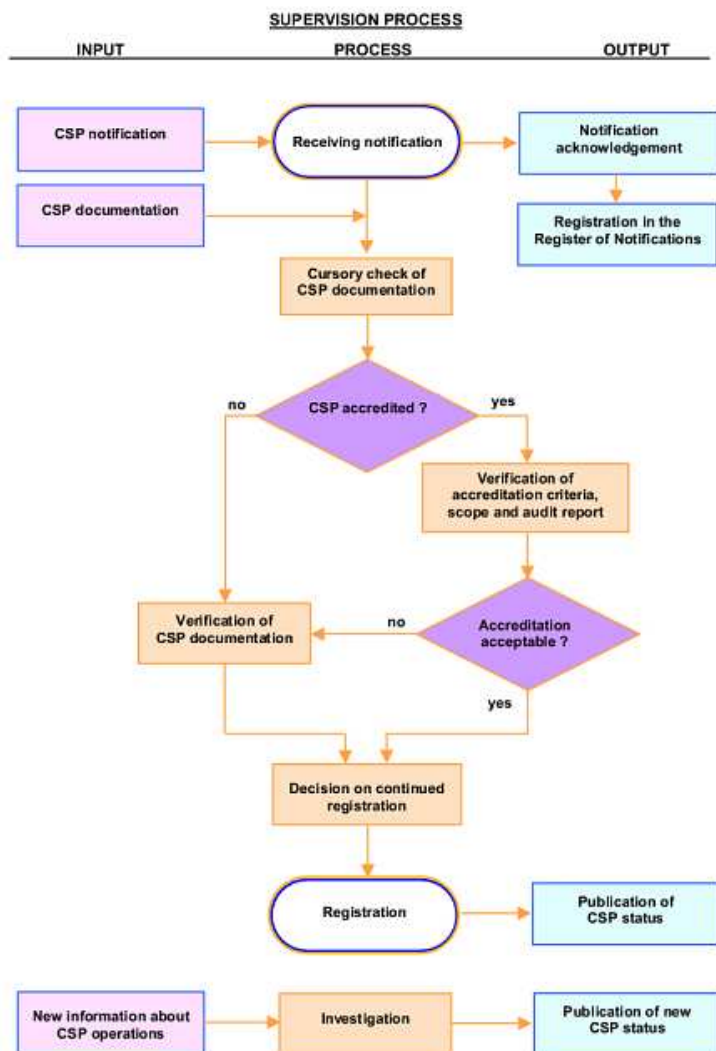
SUPERVISION PROCESS

INPUT

PROCESS

OUTPUT

CSP notification

Receiving notification

Notification acknowledgement

CSP documentation

Registration in the Register of Notifications

Cursory check of CSP documentation

no

CSP accredited ?

yes

Verification of accreditation criteria, scope and audit report

Verification of CSP documentation

no

Accreditation acceptable ?

yes

Decision on continued registration

Registration

Publication of CSP status

New information about CSP operations

Investigation

Publication of new CSP status